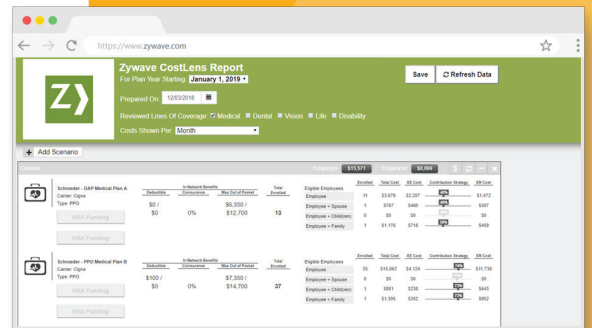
https://www.zywave.com

Zywave CostLens Report

For Plan Year Starting: January 1, 2019

Save

Refresh Data

Prepared On: 12/03/2018

Reviewed Lines Of Coverage: Medical Dental Vision Life Disability

Costs Shown Per: Month

+ Add Scenario

Current

Employer $15,571 Employee $8,099

Schroeder - OAP Medical Plan A
Carrier: Cigna
Type: PPO

In Network Benefits

| Deductible | Coinsurance | Max Out of Pocket | Total Enrolled |
|---|---|---|---|
| $0 / $0 | 0% | $6,350 / $12,700 | 10 |

HRA Funding

HSA Funding

| Eligible Employees | Enrolled | Total Cost | EE Cost | Contribution Strategy | ER Cost |
|---|---|---|---|---|---|
| Employee | 9 | $3,679 | $2,207 | | $1,472 |
| Employee + Spouse | 1 | $767 | $460 | | $307 |
| Employee + Child(ren) | 0 | $0 | $0 | | $0 |
| Employee + Family | 1 | $1,176 | $718 | | $459 |

Schroeder - PPO Medical Plan B
Carrier: Cigna
Type: PPO

In Network Benefits

| Deductible | Coinsurance | Max Out of Pocket | Total Enrolled |
|---|---|---|---|
| $100 / $0 | 0% | $7,350 / $14,700 | 37 |

HRA Funding

HSA Funding

| Eligible Employees | Enrolled | Total Cost | EE Cost | Contribution Strategy | ER Cost |
|---|---|---|---|---|---|
| Employee | 35 | $15,862 | $4,124 | | $11,738 |
| Employee + Spouse | 0 | $0 | $0 | | $0 |
| Employee + Child(ren) | 1 | $881 | $238 | | $643 |
| Employee + Family | 1 | $1,395 | $502 | | $892 |